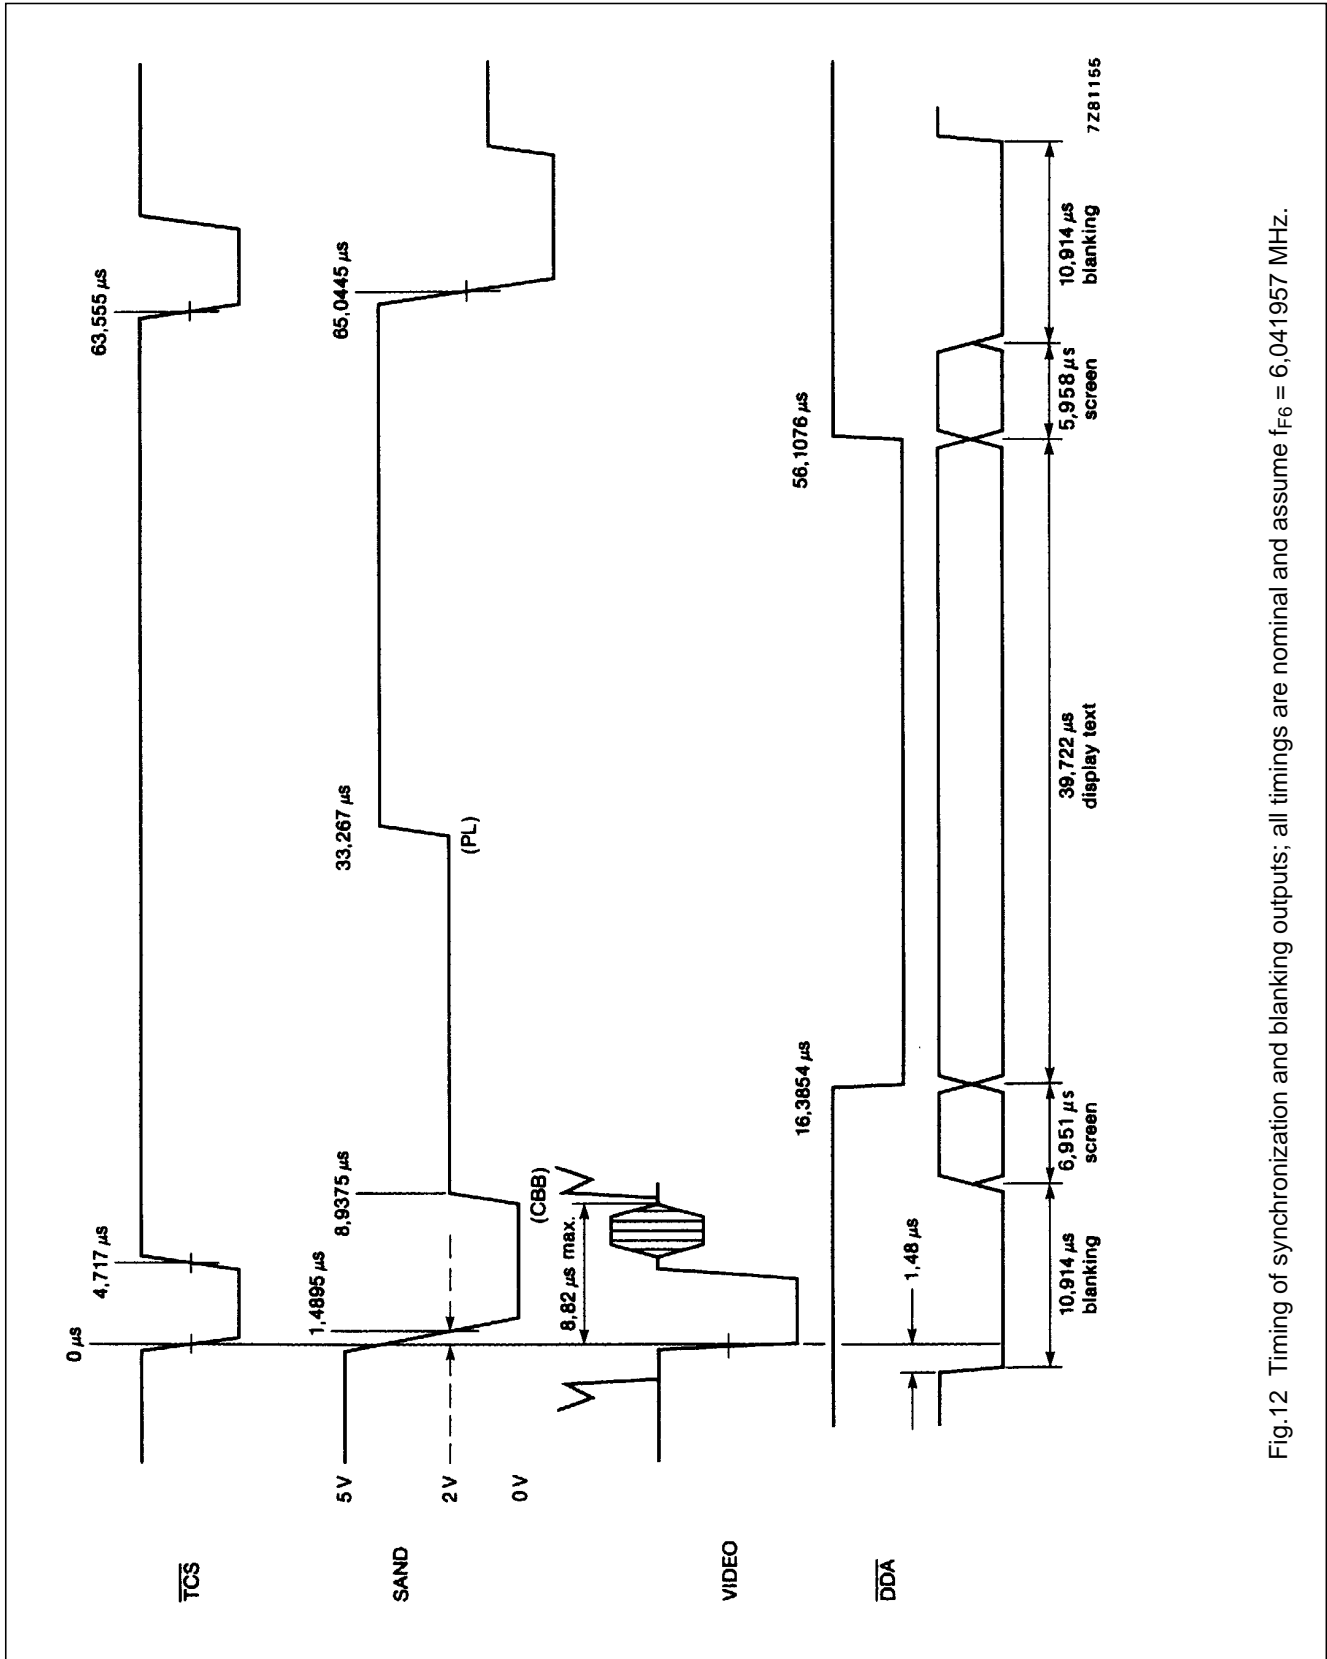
$\overline{TCS}$

SAND

VIDEO

$\overline{DDA}$

5 V

2 V

0 V

0 μs

4,717 μs

63,555 μs

1,4895 μs

8,9375 μs

33,267 μs

65,0445 μs

(PL)

(CBB)

8,82 μs max.

16,3854 μs

56,1076 μs

1,48 μs

10,914 μs blanking

6,951 μs screen

39,722 μs display text

5,958 μs screen

10,914 μs blanking

7Z81155

Fig.12 Timing of synchronization and blanking outputs; all timings are nominal and assume $f_{F6}$ = 6,041957 MHz.